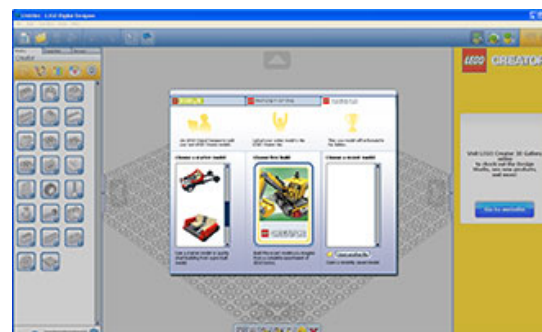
Untitled - LEGO Digital Designer

Creator

LEGO CREATOR

Choose a starter model

Choose first build

Choose a recent model

Visit LEGO Creator 3D Gallery online to check out the Design Studio, see new products, and more!

Go to website